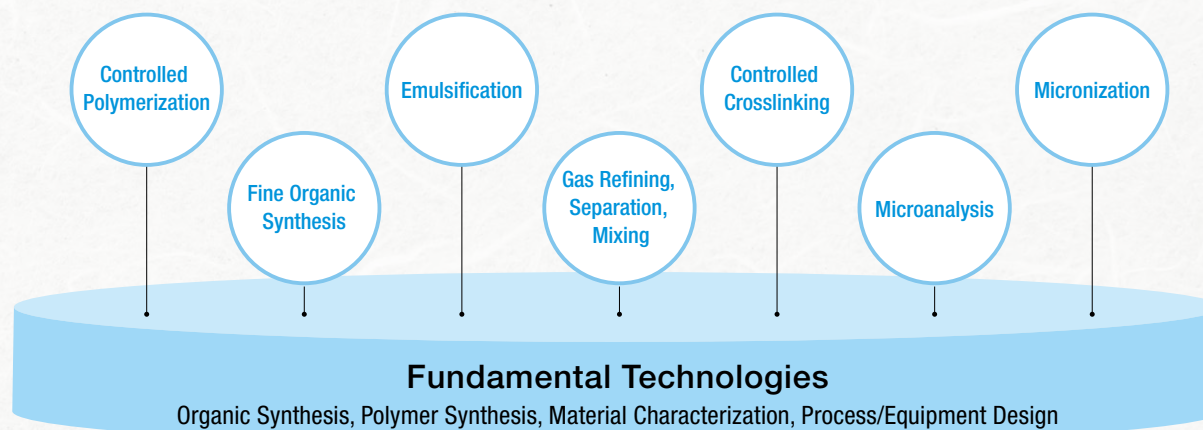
Controlled Polymerization

Fine Organic Synthesis

Emulsification

Gas Refining, Separation, Mixing

Controlled Crosslinking

Microanalysis

Micronization

Fundamental Technologies

Organic Synthesis, Polymer Synthesis, Material Characterization, Process/Equipment Design